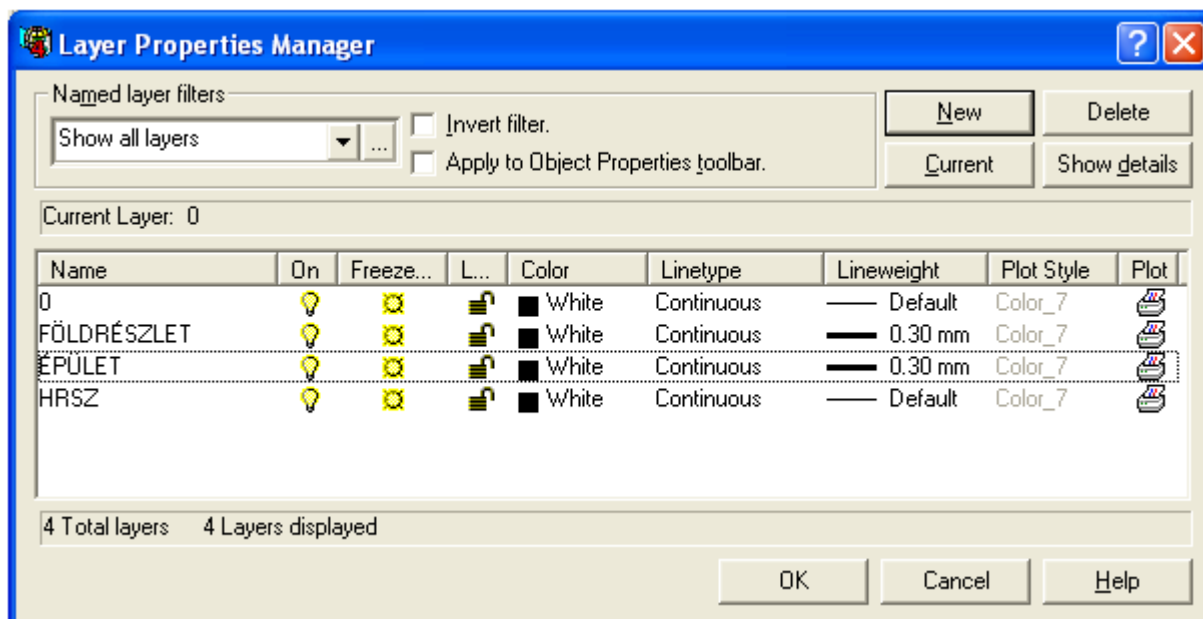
Layer Properties Manager

Named layer filters

Show all layers

...

Invert filter.

Apply to Object Properties toolbar.

New

Delete

Current

Show details

Current Layer: 0

| Name | On | Freeze... | L... | Color | Linetype | Lineweight | Plot Style | Plot |
|---|---|---|---|---|---|---|---|---|
| 0 | | | | White | Continuous | Default | Color_7 | |
| FÖLDRÉSZLET | | | | White | Continuous | 0.30 mm | Color_7 | |
| ÉPÜLET | | | | White | Continuous | 0.30 mm | Color_7 | |
| HRSZ | | | | White | Continuous | Default | Color_7 | |

4 Total layers 4 Layers displayed

OK

Cancel

Help